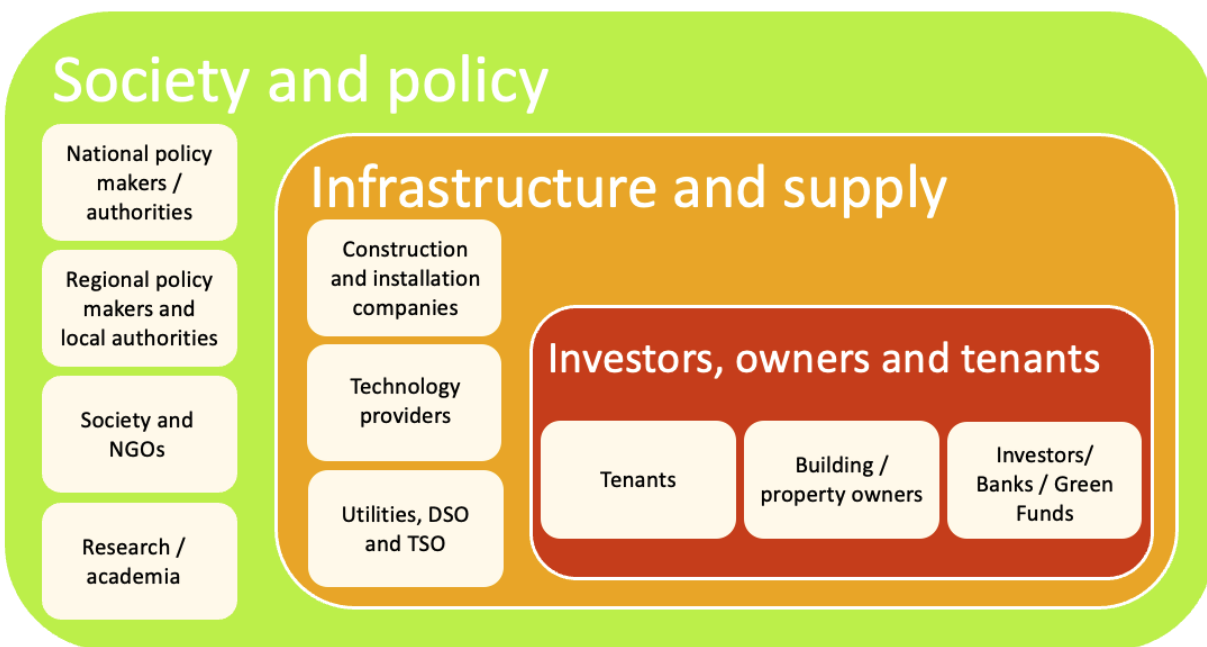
Society and policy

National policy makers / authorities

Regional policy makers and local authorities

Society and NGOs

Research / academia

Infrastructure and supply

Construction and installation companies

Technology providers

Utilities, DSO and TSO

Investors, owners and tenants

Tenants

Building / property owners

Investors/ Banks / Green Funds